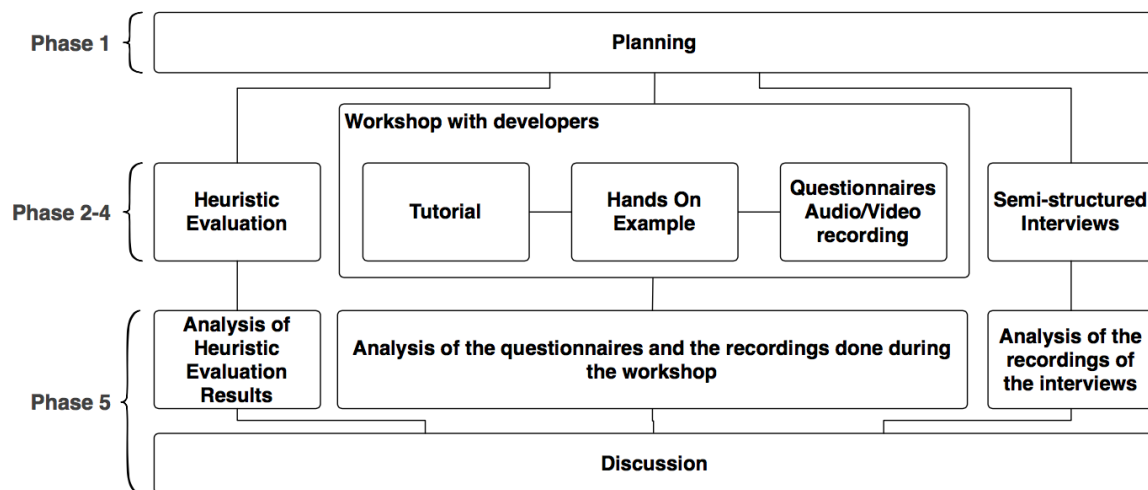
Phase 1

Planning

Phase 2-4

Heuristic Evaluation

Workshop with developers

Tutorial

Hands On Example

Questionnaires Audio/Video recording

Semi-structured Interviews

Phase 5

Analysis of Heuristic Evaluation Results

Analysis of the questionnaires and the recordings done during the workshop

Analysis of the recordings of the interviews

Discussion